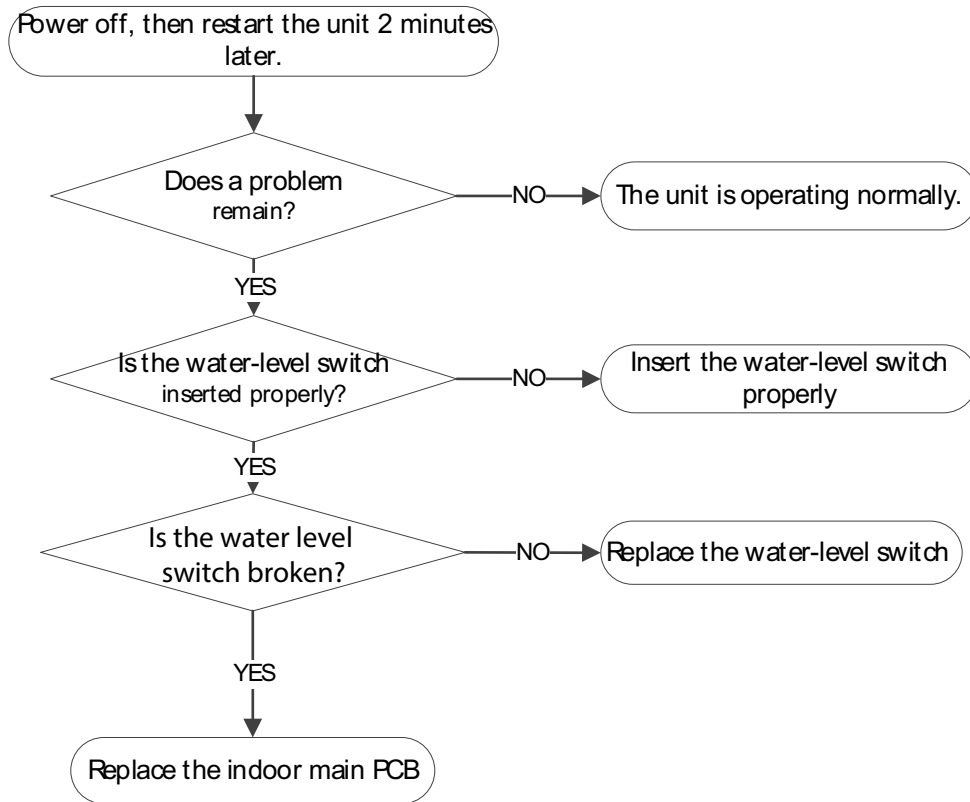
Power off, then restart the unit 2 minutes later.

Does a problem remain?

NO

The unit is operating normally.

YES

Is the water-level switch inserted properly?

NO

Insert the water-level switch properly

YES

Is the water level switch broken?

NO

Replace the water-level switch

YES

Replace the indoor main PCB